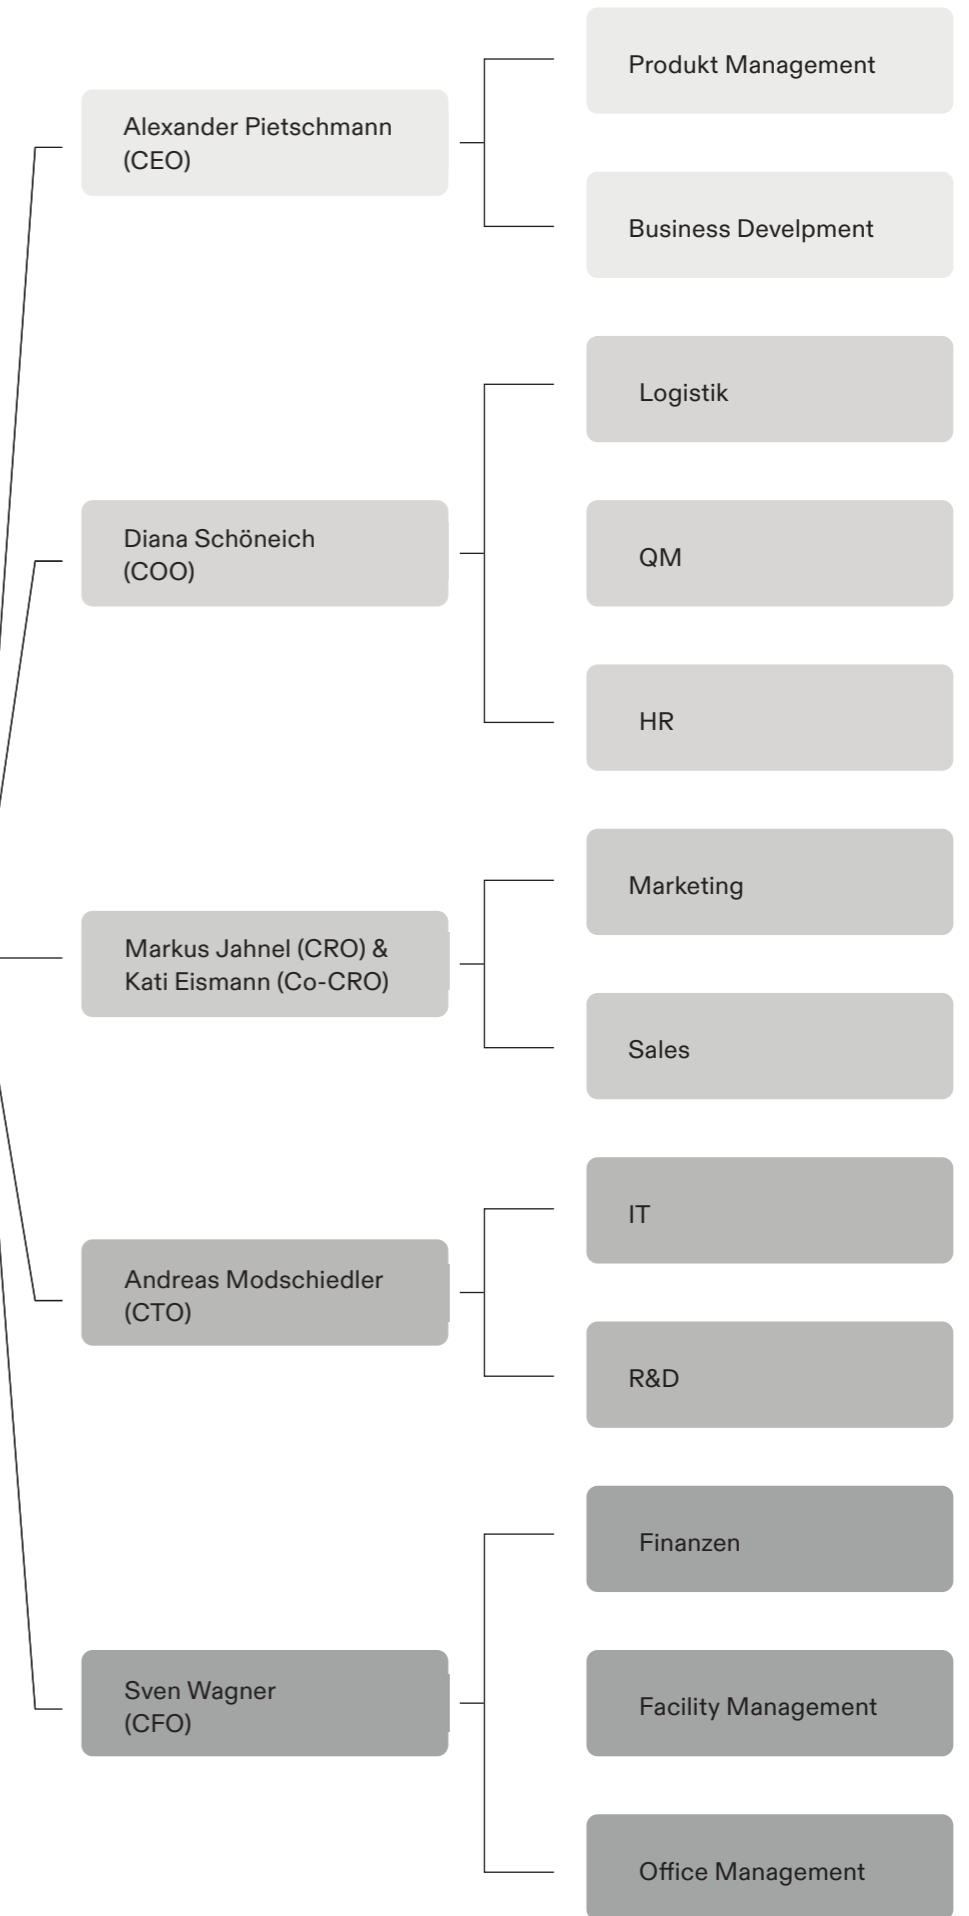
Alexander Pietschmann (CEO)

Produkt Management

Business Develpment

Diana Schöneich (COO)

Logistik

QM

HR

Markus Jahnel (CRO) & Kati Eismann (Co-CRO)

Marketing

Sales

Andreas Modschiedler (CTO)

IT

R&D

Sven Wagner (CFO)

Finanzen

Facility Management

Office Management